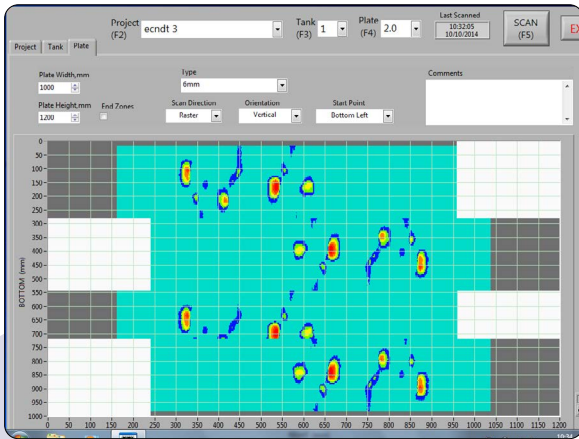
Project (F2) ecndt 3

Tank (F3) 1

Plate (F4) 2.0

Last Scanned 10:32:05 10/10/2014

SCAN (F5)

EX

Project Tank Plate

Plate Width,mm 1000

Plate Height,mm 1200

End Zones

Type 6mm

Scan Direction Raster

Orientation Vertical

Start Point Bottom Left

Comments

BOTTOM (mm)

0
50
100
150
200
250
300
350
400
450
500
550
600
650
700
750
800
850
900
950
1000

0 50 100 150 200 250 300 350 400 450 500 550 600 650 700 750 800 850 900 950 1000 1050 1100 1150 1200